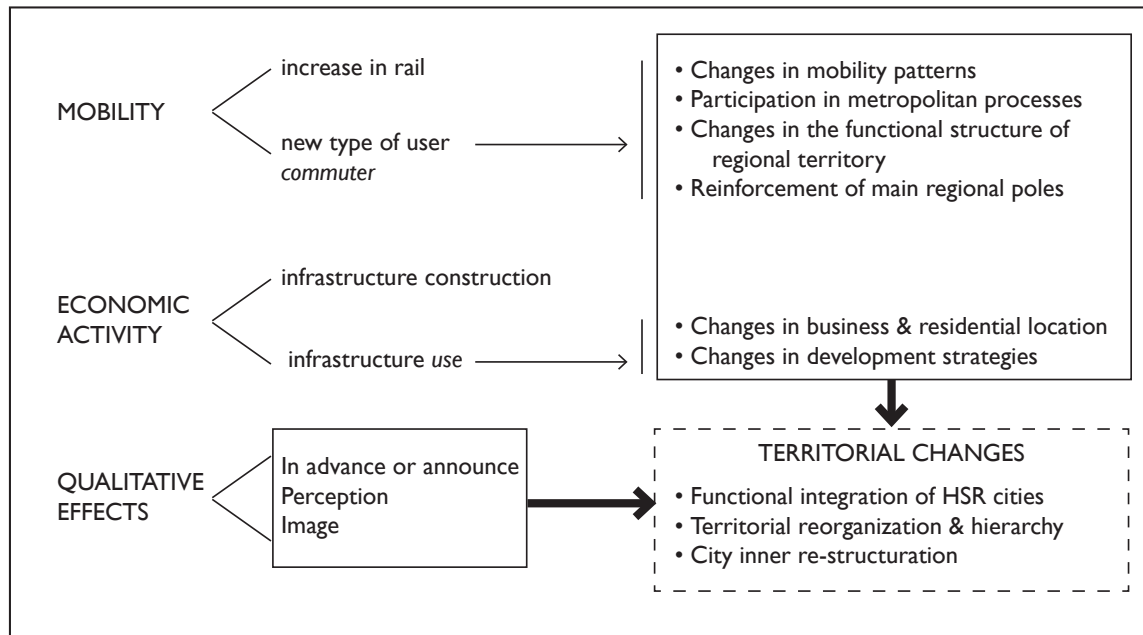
MOBILITY

increase in rail

new type of user
*commuter*

ECONOMIC ACTIVITY

infrastructure construction

infrastructure *use*

QUALITATIVE EFFECTS

In advance or announce
Perception
Image

• Changes in mobility patterns
• Participation in metropolitan processes
• Changes in the functional structure of regional territory
• Reinforcement of main regional poles

• Changes in business & residential location
• Changes in development strategies

TERRITORIAL CHANGES
• Functional integration of HSR cities
• Territorial reorganization & hierarchy
• City inner re-structuration